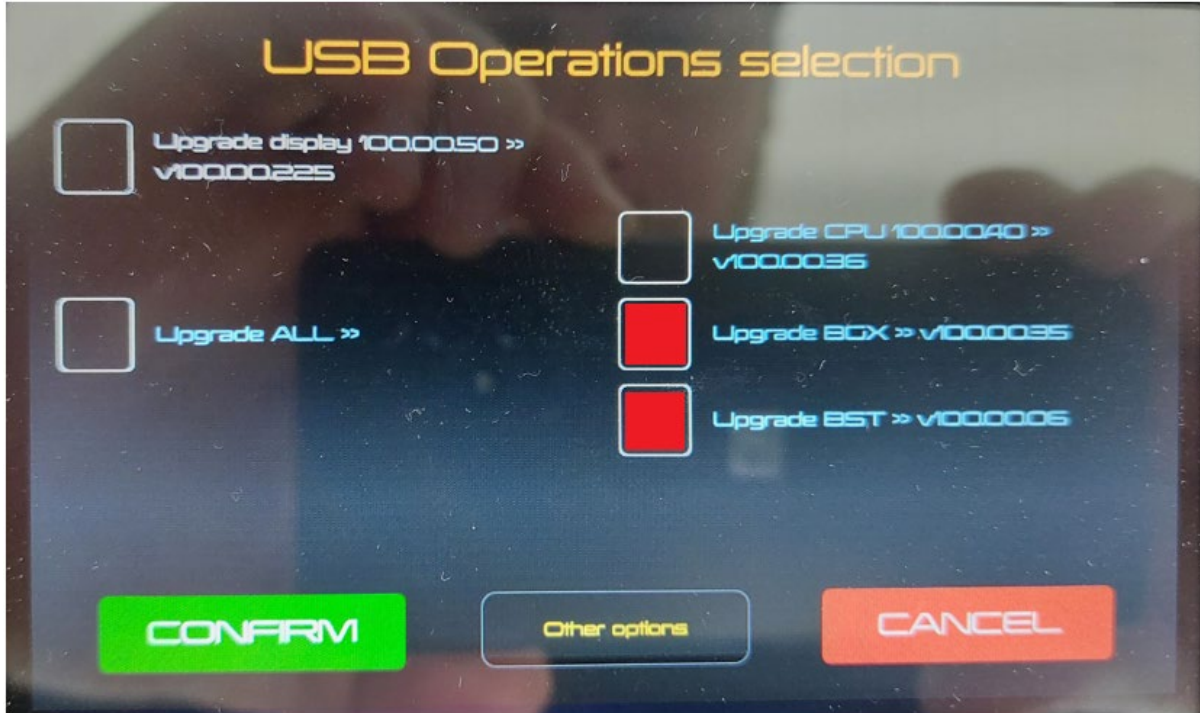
USB Operations selection

Upgrade display 100.00.50 » v100.00.225

Upgrade CPU 100.00.40 » v100.00.36

Upgrade ALL »

Upgrade BGX » v100.00.35

Upgrade BST » v100.00.06

CONFIRM

Other options

CANCEL